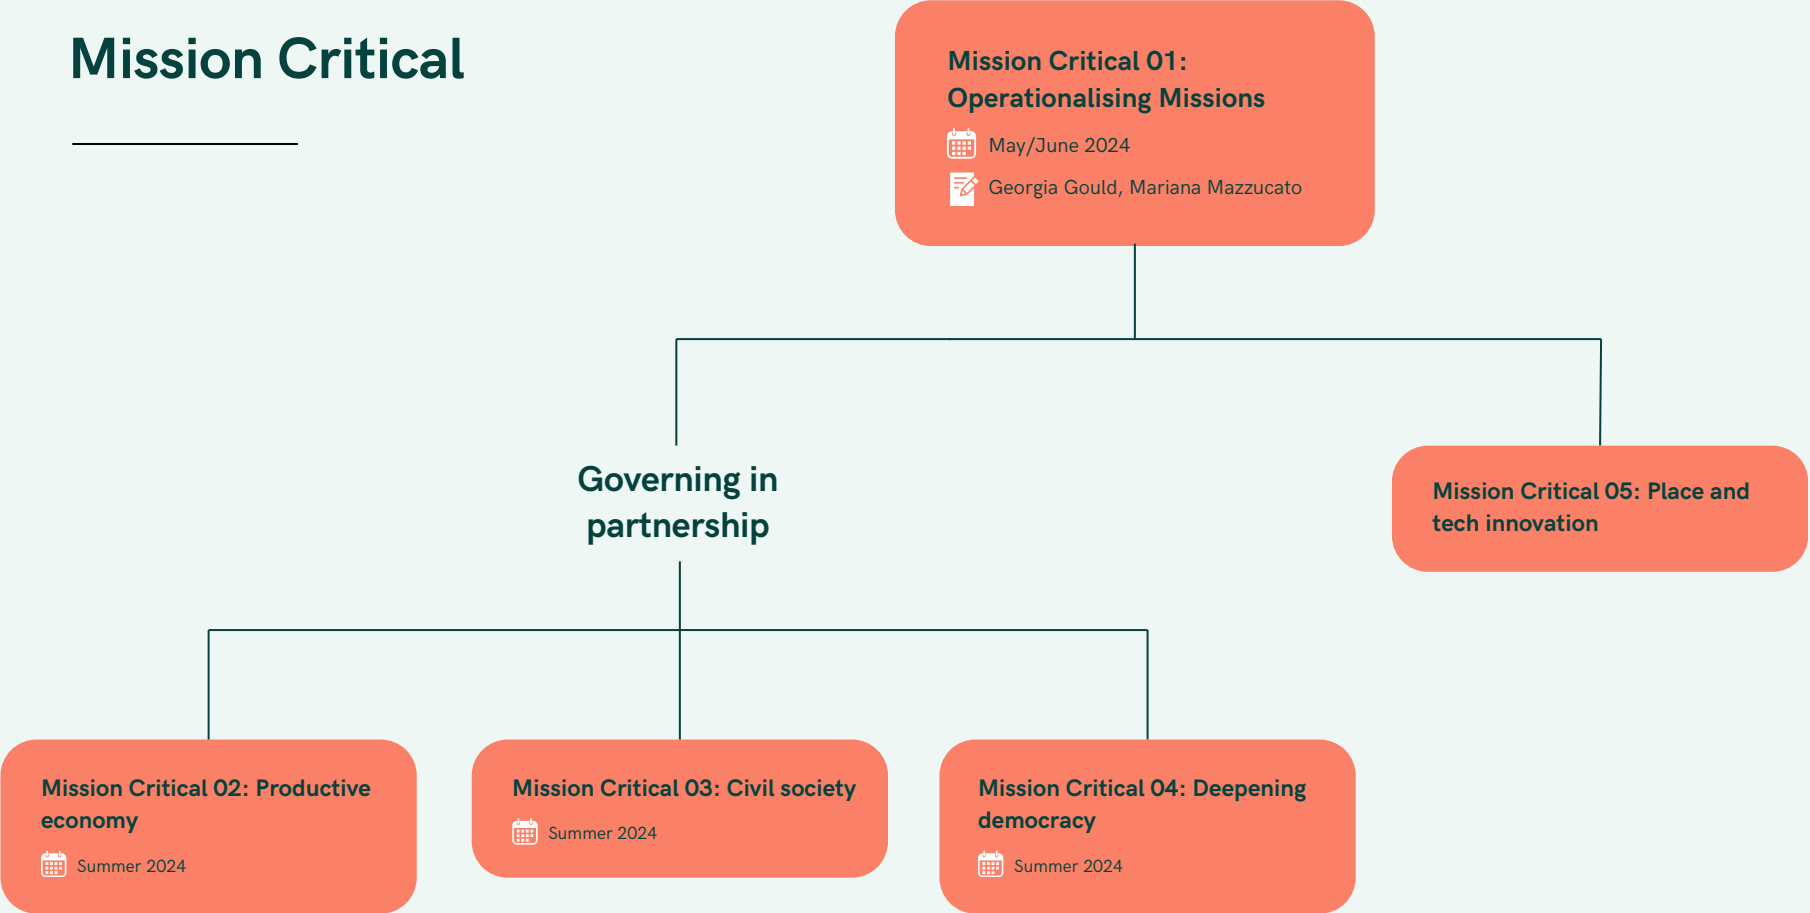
Mission Critical

Mission Critical 01: Operationalising Missions

May/June 2024

Georgia Gould, Mariana Mazzucato

Governing in partnership

Mission Critical 05: Place and tech innovation

Mission Critical 02: Productive economy

Summer 2024

Mission Critical 03: Civil society

Summer 2024

Mission Critical 04: Deepening democracy

Summer 2024